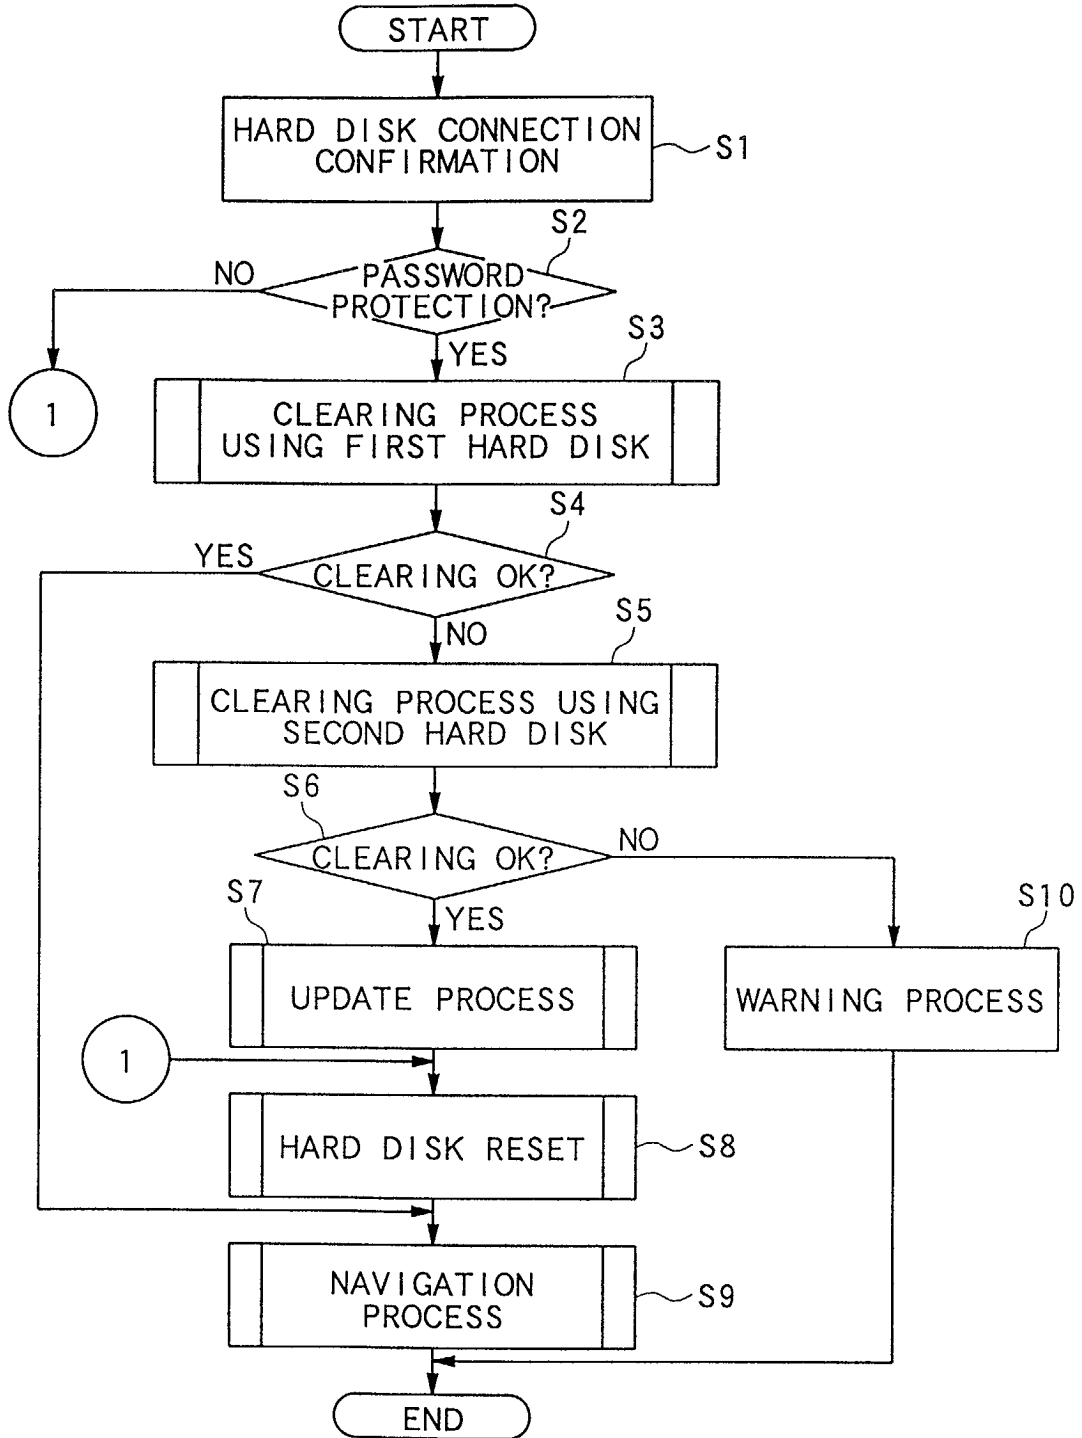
START

HARD DISK CONNECTION CONFIRMATION

S1

S2

NO

PASSWORD PROTECTION?

YES

S3

1

CLEARING PROCESS USING FIRST HARD DISK

S4

YES

CLEARING OK?

NO

S5

CLEARING PROCESS USING SECOND HARD DISK

S6

CLEARING OK?

NO

S7

YES

S10

UPDATE PROCESS

WARNING PROCESS

1

HARD DISK RESET

S8

NAVIGATION PROCESS

S9

END